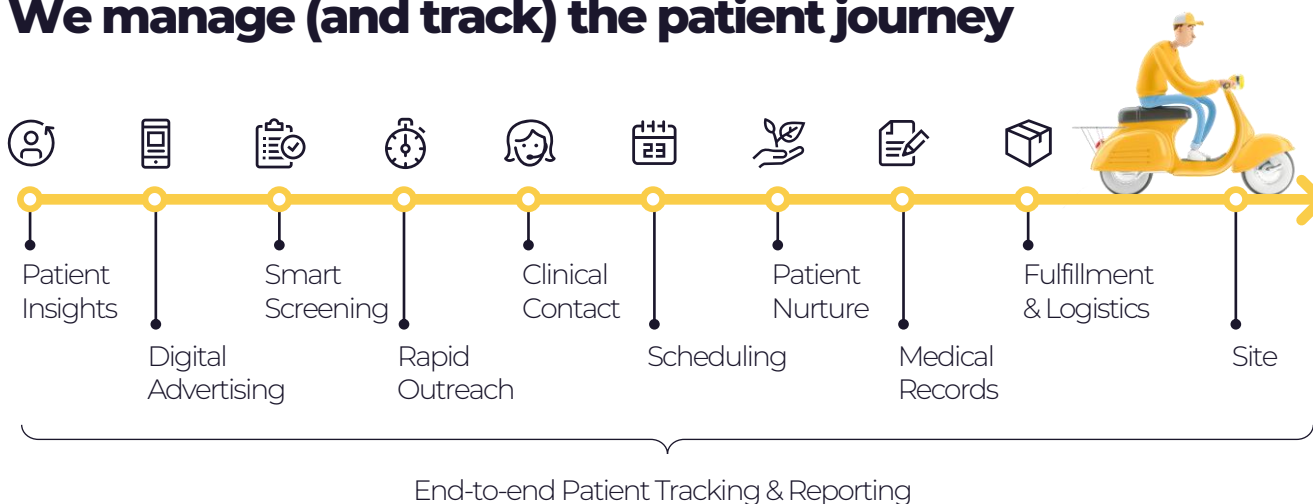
We manage (and track) the patient journey

23

Patient Insights

Digital Advertising

Smart Screening

Rapid Outreach

Clinical Contact

Scheduling

Patient Nurture

Medical Records

Fulfillment & Logistics

Site

End-to-end Patient Tracking & Reporting